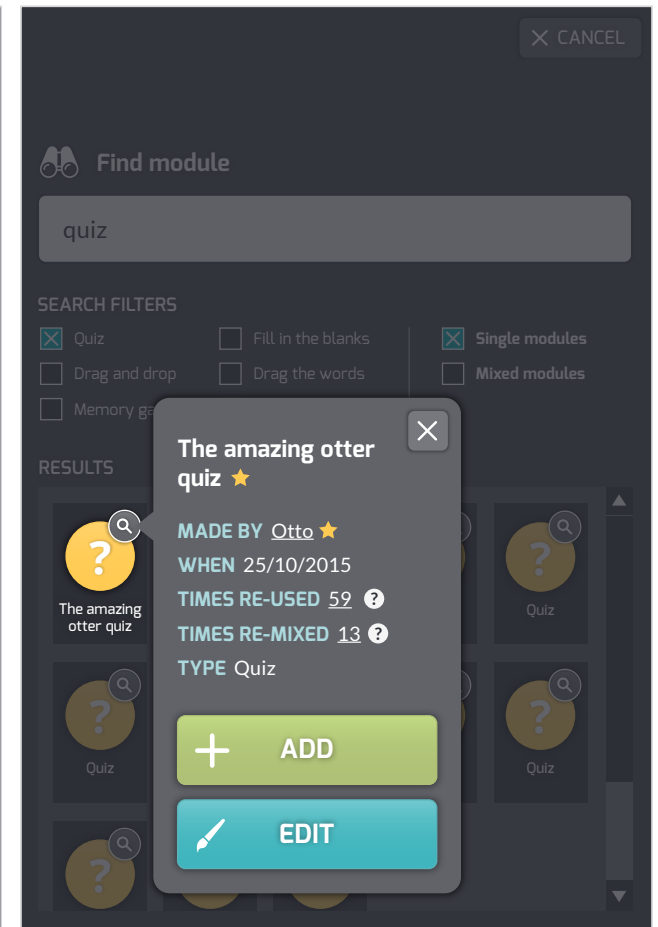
CANCEL

Find module

quiz

SEARCH FILTERS

Quiz
Fill in the blanks
Single modules
Drag and drop
Drag the words
Mixed modules
Memory ga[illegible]

RESULTS

?
The amazing otter quiz

?
Quiz

?
Quiz

?
Quiz

?

The amazing otter quiz

MADE BY Otto
WHEN 25/10/2015
TIMES RE-USED 59 ?
TIMES RE-MIXED 13 ?
TYPE Quiz

ADD

EDIT